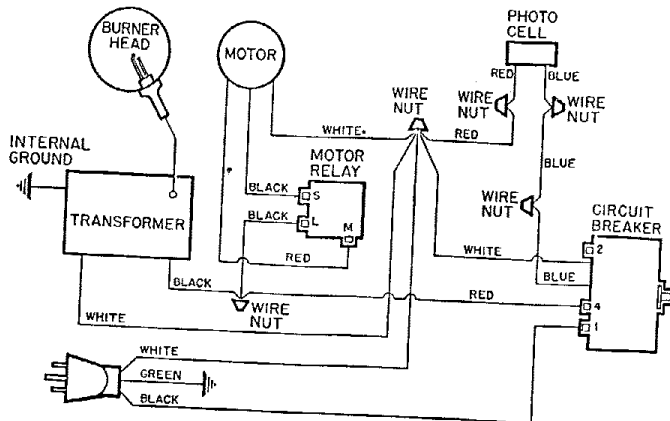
BURNER HEAD

MOTOR

PHOTO CELL

RED

BLUE

WIRE NUT

WIRE NUT

WIRE NUT

WHITE

RED

INTERNAL GROUND

MOTOR RELAY

BLACK

S

BLACK

L

M

TRANSFORMER

RED

BLUE

WIRE NUT

CIRCUIT BREAKER

WHITE

2

BLUE

BLACK

WIRE NUT

RED

4

WHITE

1

WHITE

GREEN

BLACK